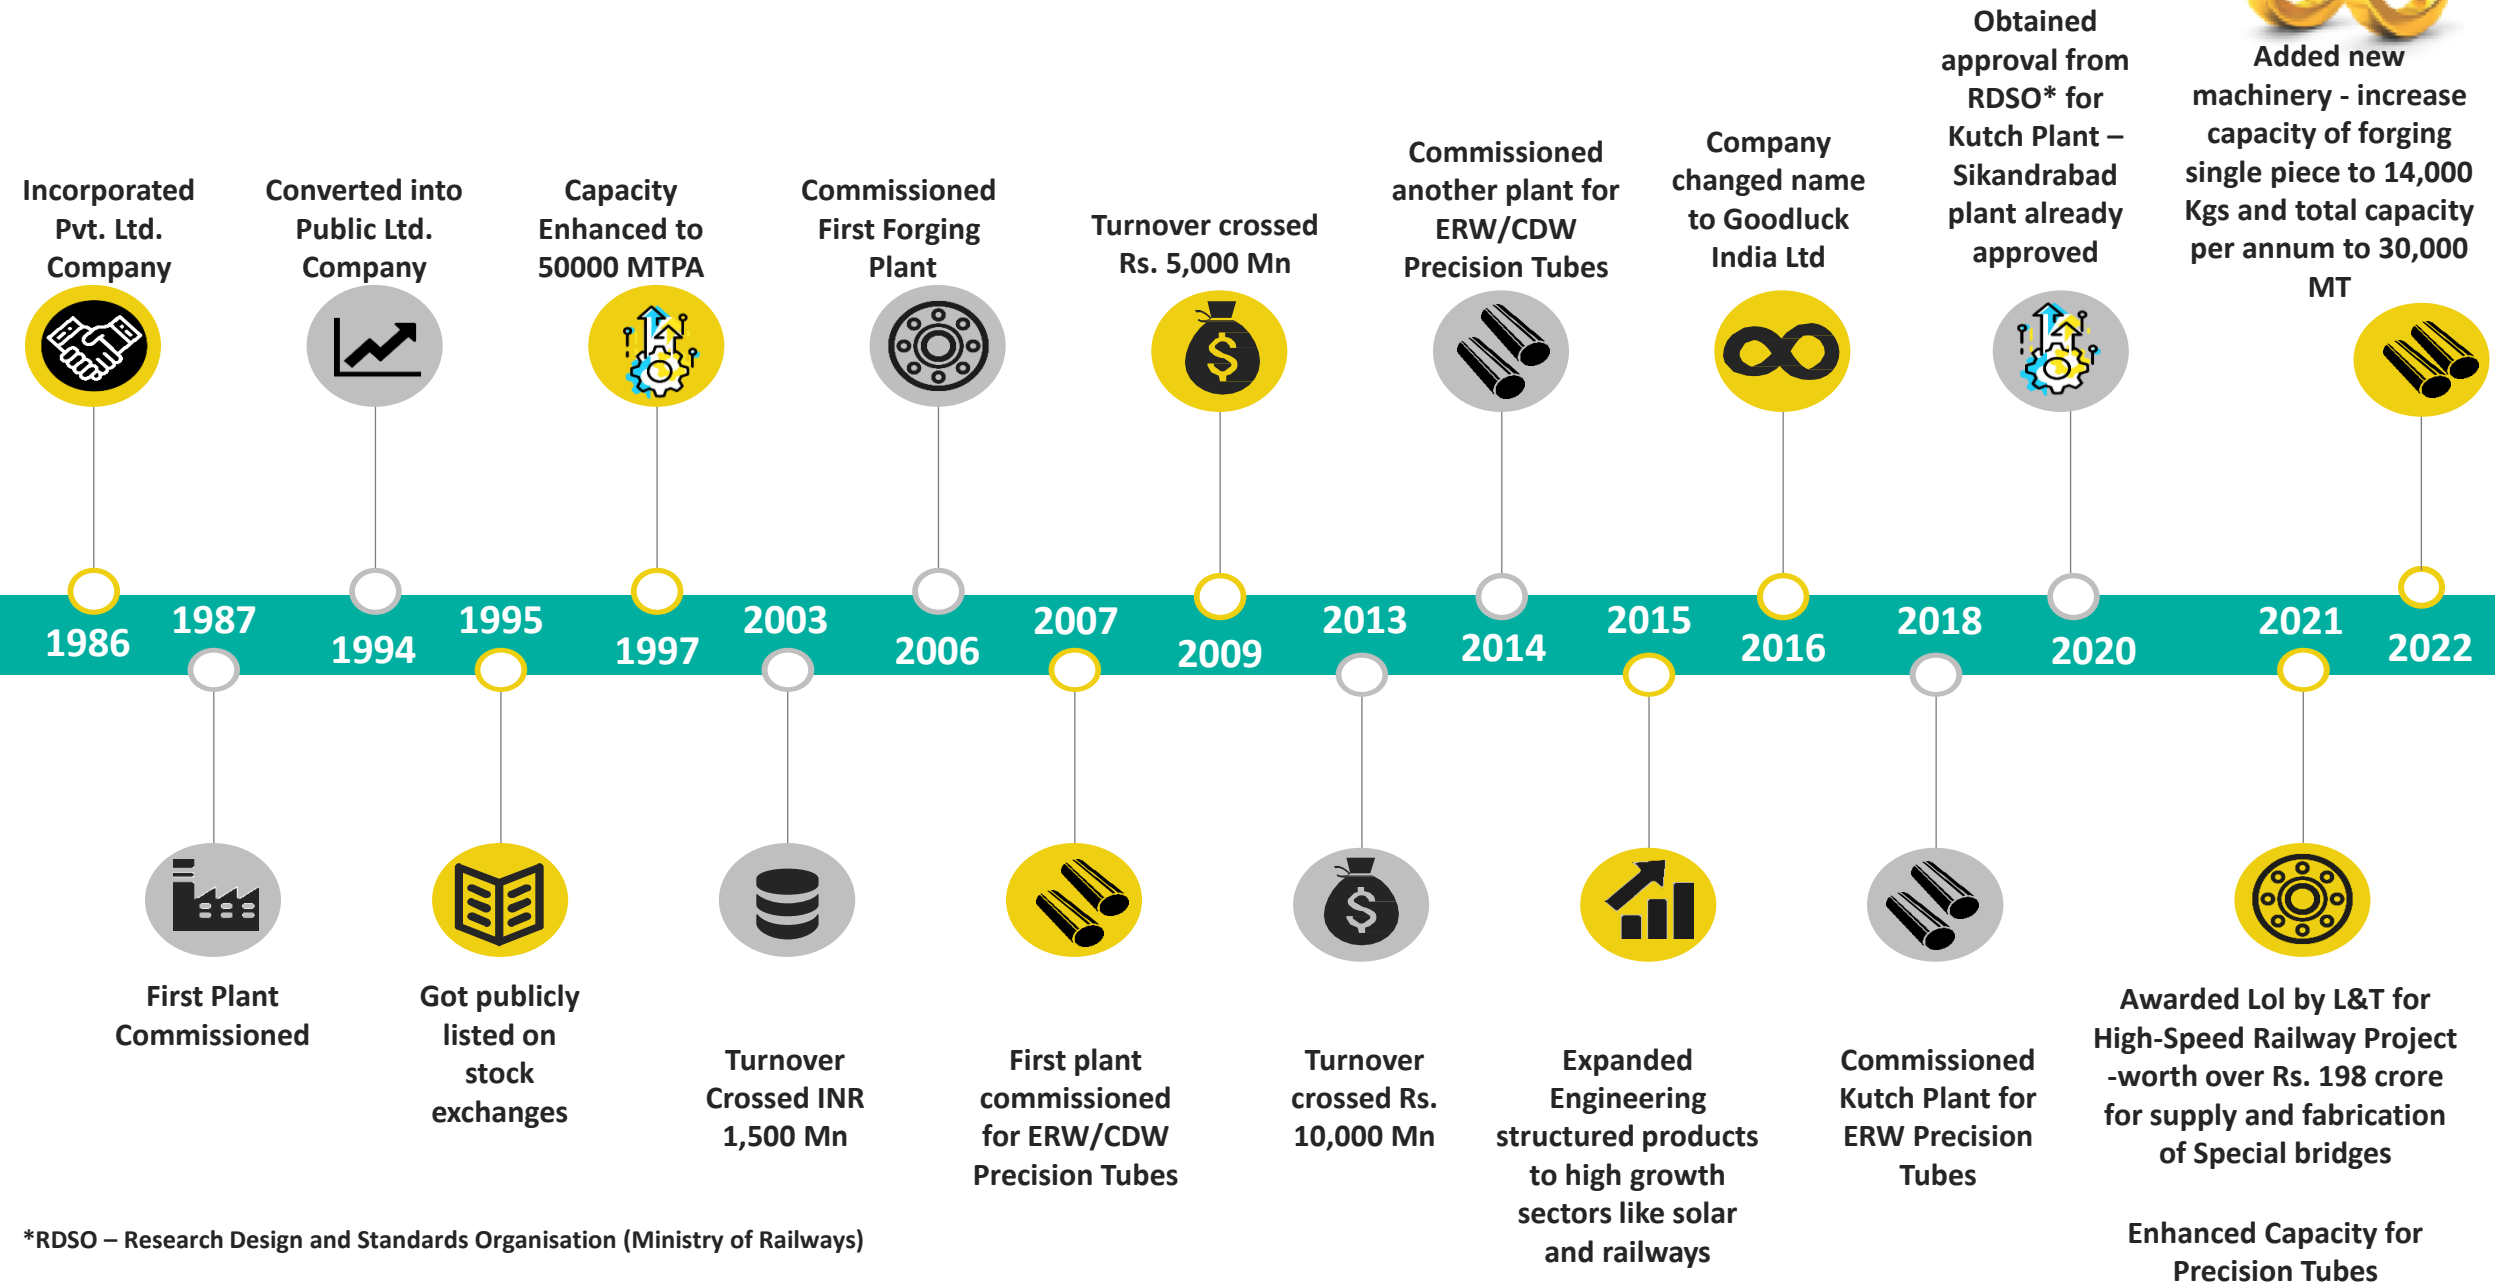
Incorporated Pvt. Ltd. Company

Converted into Public Ltd. Company

Capacity Enhanced to 50000 MTPA

Commissioned First Forging Plant

Turnover crossed Rs. 5,000 Mn

Commissioned another plant for ERW/CDW Precision Tubes

Company changed name to Goodluck India Ltd

Obtained approval from RDSO* for Kutch Plant – Sikandrabad plant already approved

Added new machinery - increase capacity of forging single piece to 14,000 Kgs and total capacity per annum to 30,000 MT

1986 1987 1994 1995 1997 2003 2006 2007 2009 2013 2014 2015 2016 2018 2020 2021 2022

First Plant Commissioned

Got publicly listed on stock exchanges

Turnover Crossed INR 1,500 Mn

First plant commissioned for ERW/CDW Precision Tubes

Turnover crossed Rs. 10,000 Mn

Expanded Engineering structured products to high growth sectors like solar and railways

Commissioned Kutch Plant for ERW Precision Tubes

Awarded LoI by L&T for High-Speed Railway Project -worth over Rs. 198 crore for supply and fabrication of Special bridges

Enhanced Capacity for Precision Tubes

*RDSO – Research Design and Standards Organisation (Ministry of Railways)